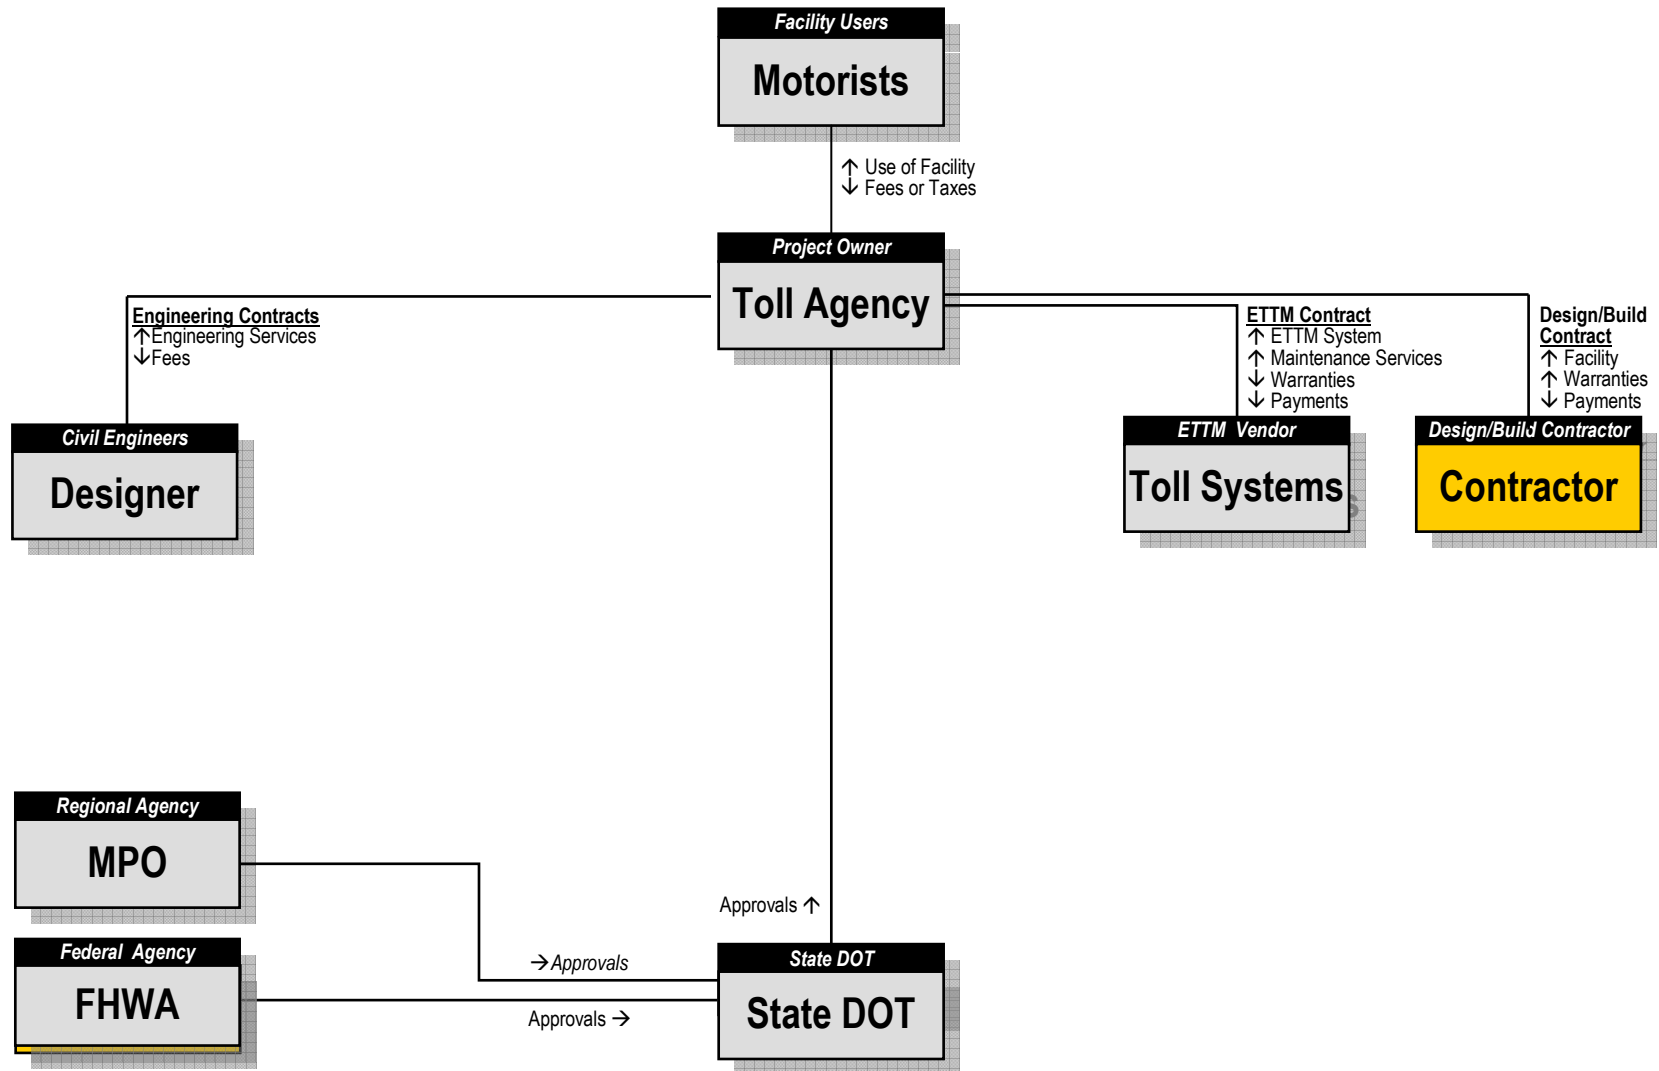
Facility Users
Motorists

↑ Use of Facility
↓ Fees or Taxes

Project Owner
Toll Agency

Engineering Contracts
↑Engineering Services
↓Fees

Civil Engineers
Designer

ETTM Contract
↑ ETTM System
↑ Maintenance Services
↓ Warranties
↓ Payments

ETTM Vendor
Toll Systems

Design/Build Contract
↑ Facility
↑ Warranties
↓ Payments

Design/Build Contractor
Contractor

Regional Agency
MPO

Federal Agency
FHWA

Approvals ↑

→Approvals

Approvals →

State DOT
State DOT